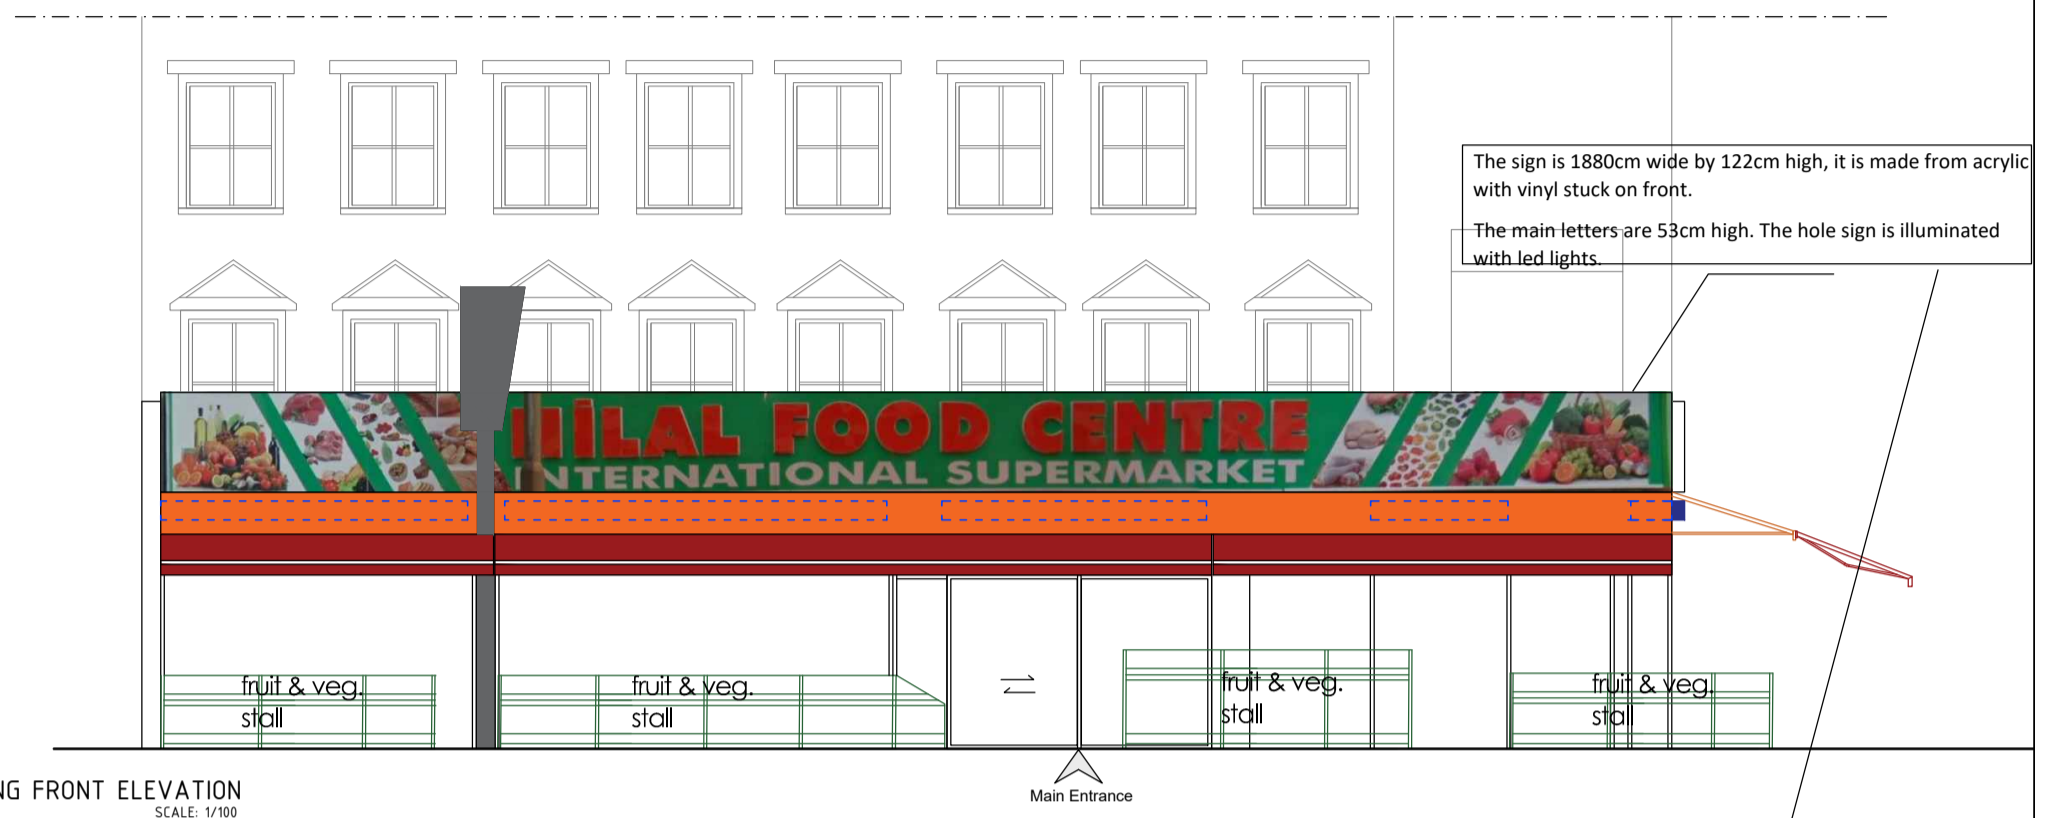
The sign is 1880cm wide by 122cm high, it is made from acrylic with vinyl stuck on front.

The main letters are 53cm high. The hole sign is illuminated with led lights.

HİLAL FOOD CENTRE
INTERNATIONAL SUPERMARKET

fruit & veg. stall

fruit & veg. stall

fruit & veg. stall

fruit & veg. stall

NG FRONT ELEVATION
SCALE: 1/100

Main Entrance